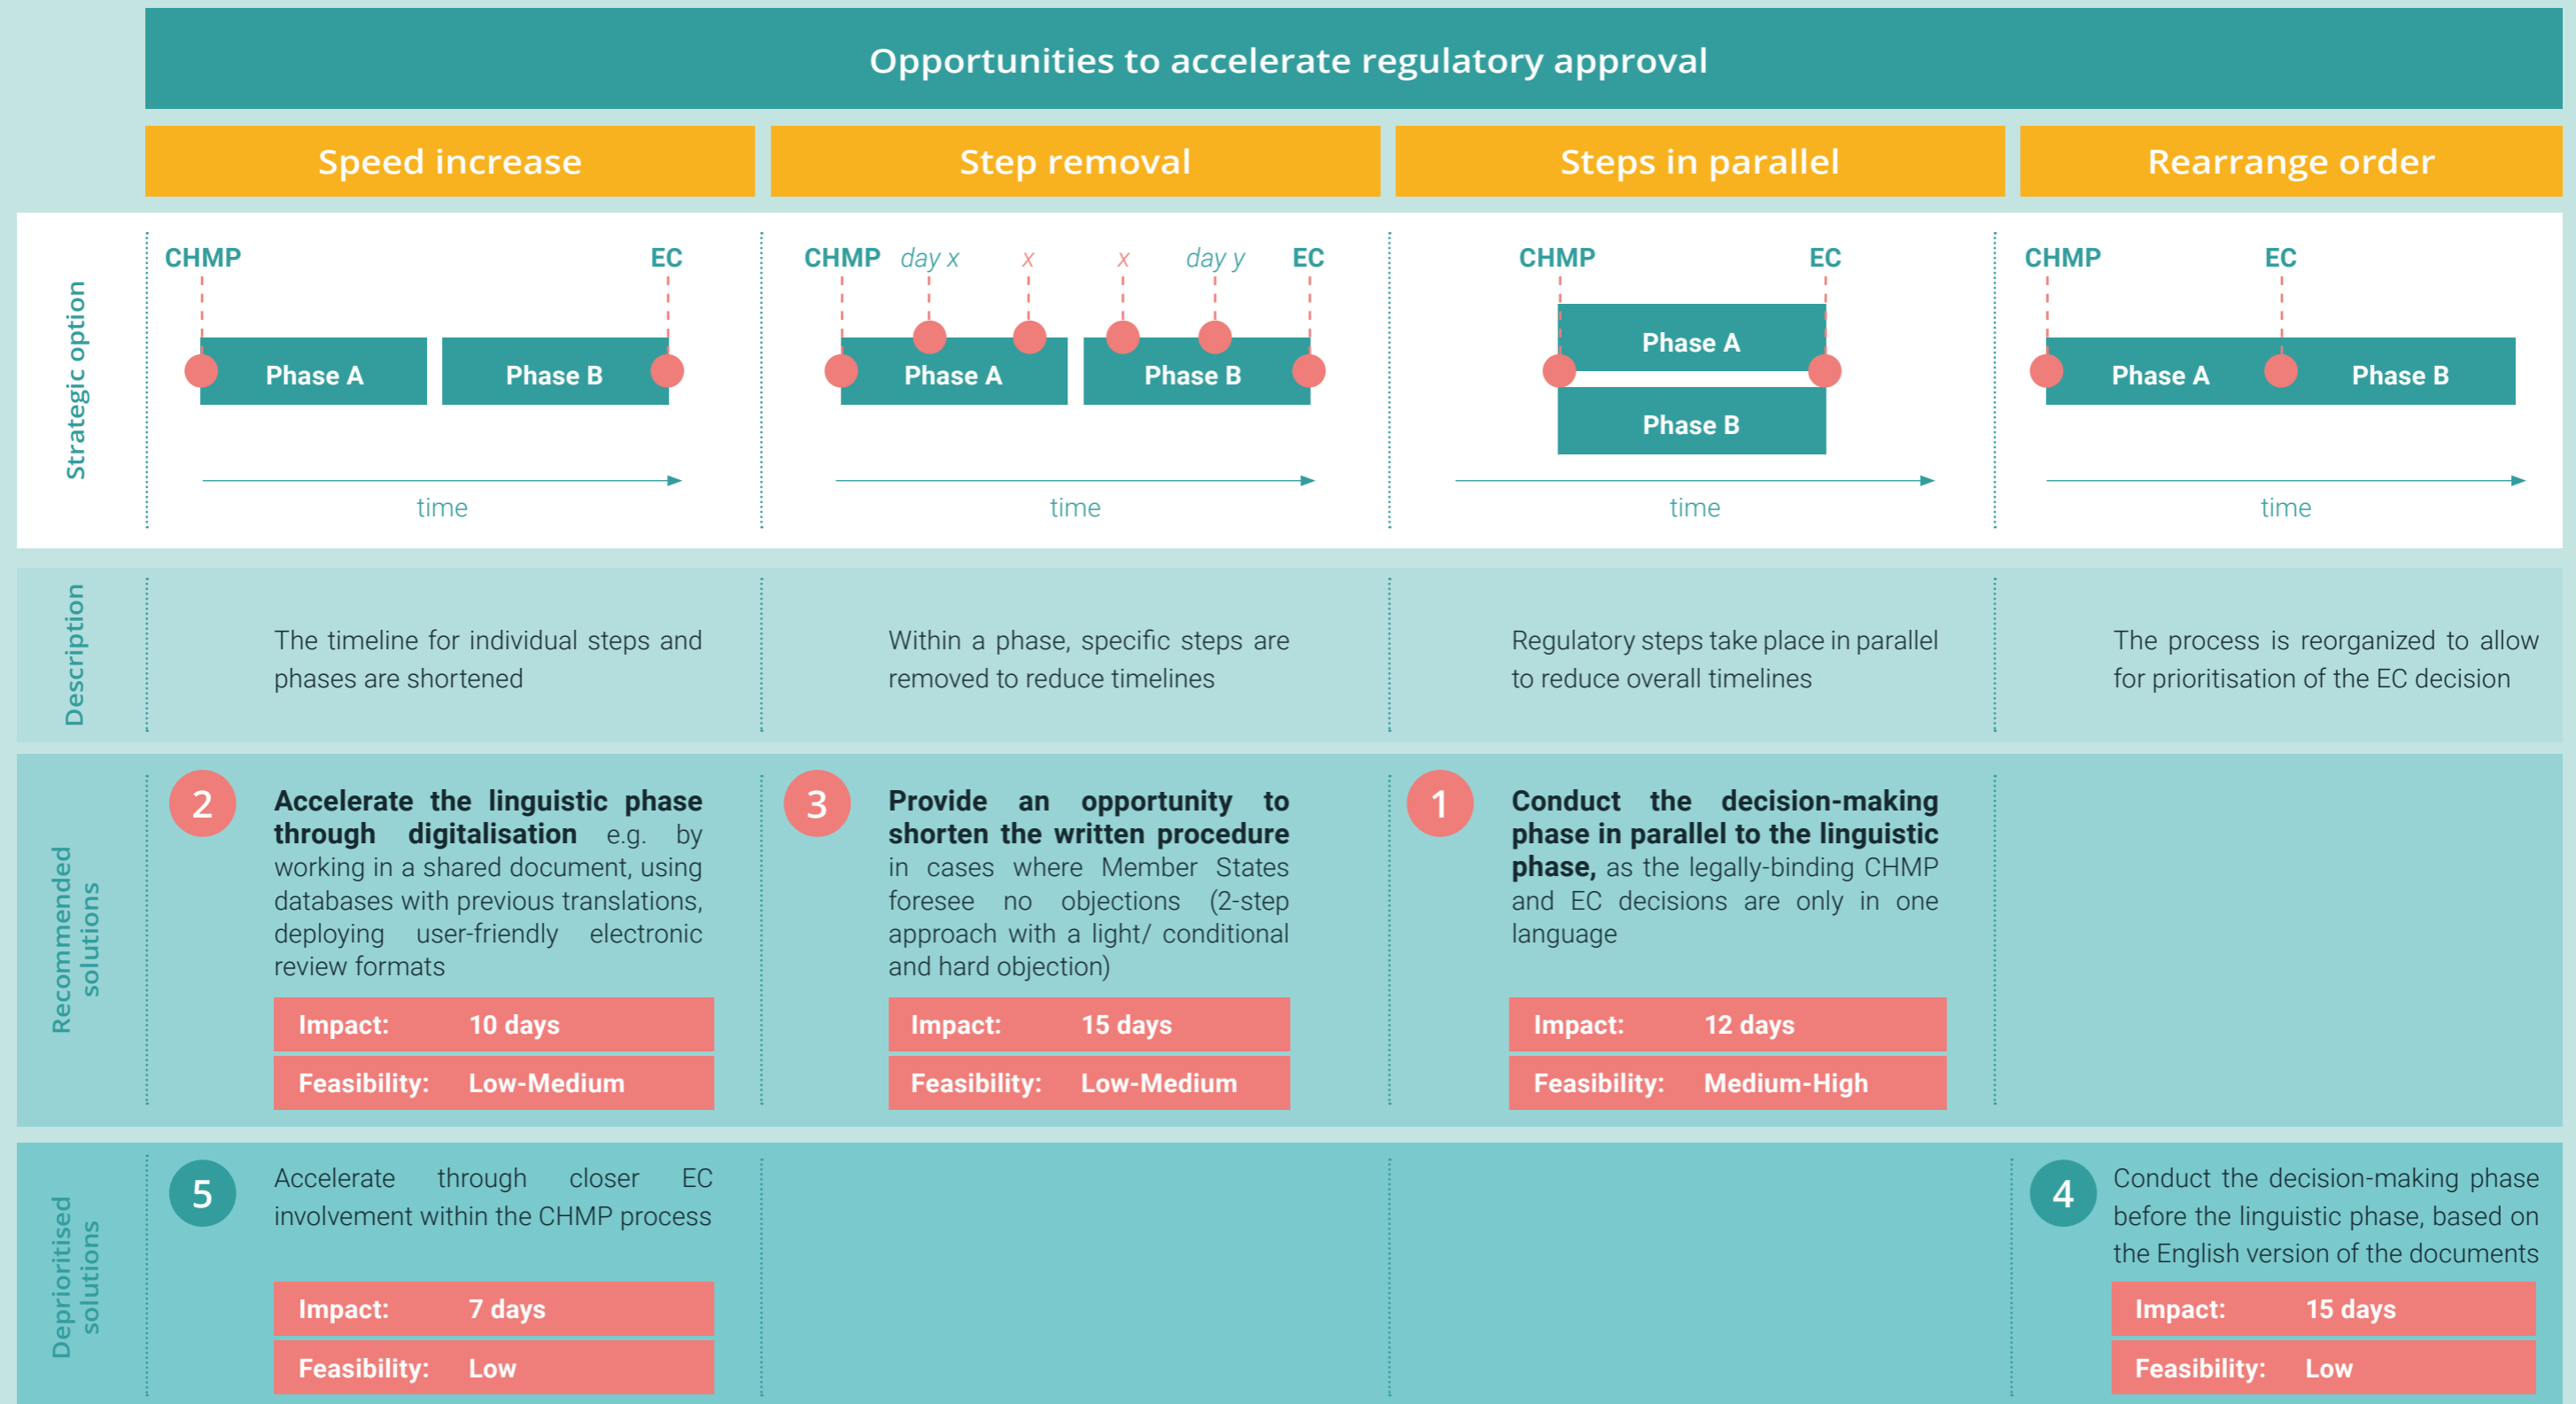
Opportunities to accelerate regulatory approval

| | Speed increase | Step removal | Steps in parallel | Rearrange order |
|---|---|---|---|---|
| Strategic option | CHMP EC Phase A Phase B time | CHMP day x x x day y EC Phase A Phase B time | CHMP EC Phase A Phase B time | CHMP EC Phase A Phase B time |
| Description | The timeline for individual steps and phases are shortened | Within a phase, specific steps are removed to reduce timelines | Regulatory steps take place in parallel to reduce overall timelines | The process is reorganized to allow for prioritisation of the EC decision |
| Recommended solutions | 2 **Accelerate the linguistic phase through digitalisation** e.g. by working in a shared document, using databases with previous translations, deploying user-friendly electronic review formats Impact: 10 days Feasibility: Low-Medium | 3 **Provide an opportunity to shorten the written procedure** in cases where Member States foresee no objections (2-step approach with a light/ conditional and hard objection) Impact: 15 days Feasibility: Low-Medium | 1 **Conduct the decision-making phase in parallel to the linguistic phase,** as the legally-binding CHMP and EC decisions are only in one language Impact: 12 days Feasibility: Medium-High | |
| Deprioritised solutions | 5 Accelerate through closer EC involvement within the CHMP process Impact: 7 days Feasibility: Low | | | 4 Conduct the decision-making phase before the linguistic phase, based on the English version of the documents Impact: 15 days Feasibility: Low |